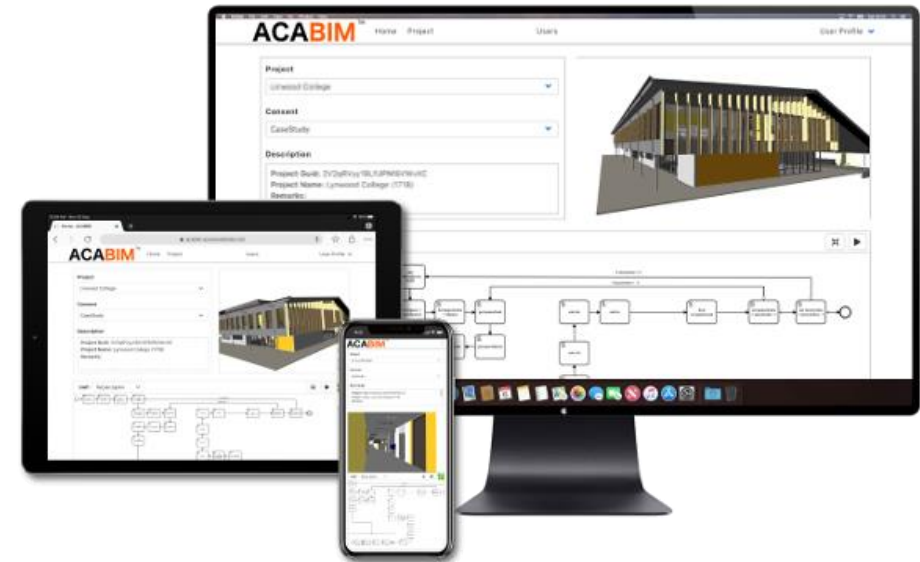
ACABIM™ Home Project Users User Profile

Project
Lynwood College

Consent
CaseStudy

Description
Project Guid: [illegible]
Project Name: Lynwood College (1718)
Remarks:

ACABIM™ Home Project Users User Profile

Project
Lynwood College

Consent
CaseStudy

Description
Project Guid: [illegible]
Project Name: Lynwood College (1718)
Remarks:

ACABIM

Project
Lynwood College

Consent
CaseStudy

Description